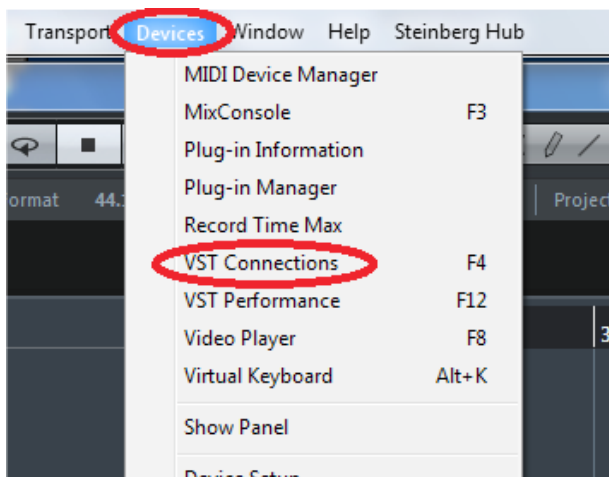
Transport Devices Window Help Steinberg Hub

ormat 44.1

Projec

3

MIDI Device Manager
MixConsole F3
Plug-in Information
Plug-in Manager
Record Time Max
VST Connections F4
VST Performance F12
Video Player F8
Virtual Keyboard Alt+K

Show Panel

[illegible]